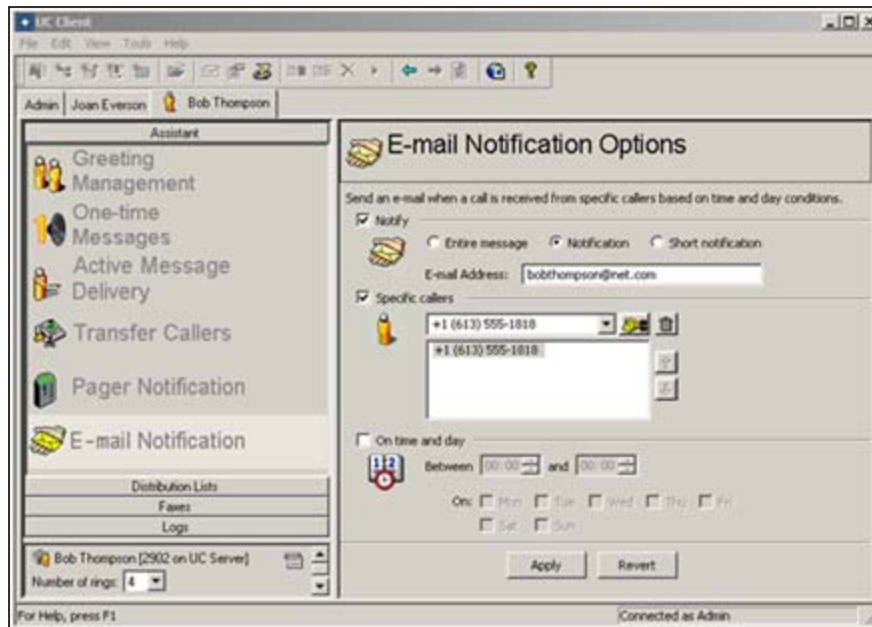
UC Client

File Edit View Tools Help

Admin | Joan Everson | Bob Thompson

Assistant

Greeting Management

One-time Messages

Active Message Delivery

Transfer Callers

Pager Notification

E-mail Notification

Distribution Lists

Faxes

Logs

Bob Thompson [2902 on UC Server]

Number of rings: 4

E-mail Notification Options

Send an e-mail when a call is received from specific callers based on time and day conditions.

☑ Notify

○ Entire message ● Notification ○ Short notification

E-mail Address: bobthompson@net.com

☑ Specific callers

+1 (613) 555-1818

+1 (613) 555-1818

☐ On time and day

Between 00:00 and 00:00

On: ☐ Mon ☐ Tue ☐ Wed ☐ Thu ☐ Fri

☐ Sat ☐ Sun

Apply Revert

For Help, press F1

Connected as Admin